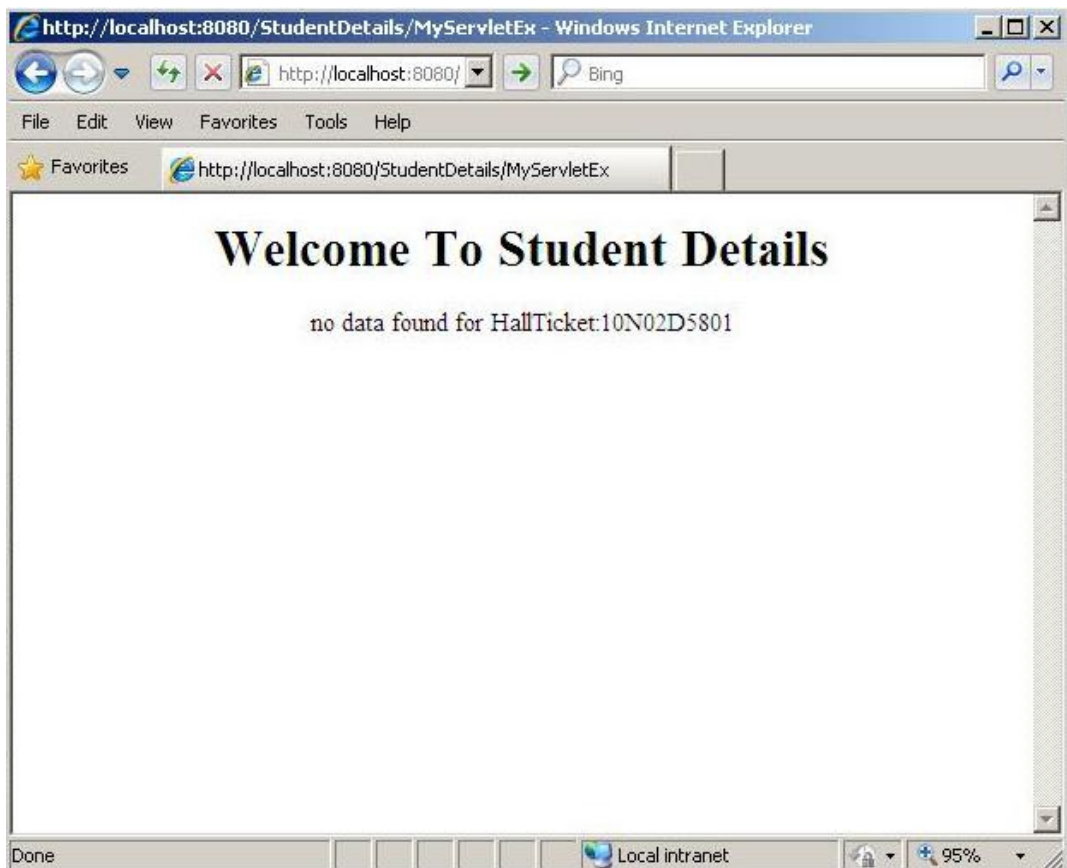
http://localhost:8080/StudentDetails/MyServletEx - Windows Internet Explorer

http://localhost:8080/

Bing

File Edit View Favorites Tools Help

Favorites

http://localhost:8080/StudentDetails/MyServletEx

Welcome To Student Details

no data found for HallTicket:10N02D5801

Done

Local intranet

95%